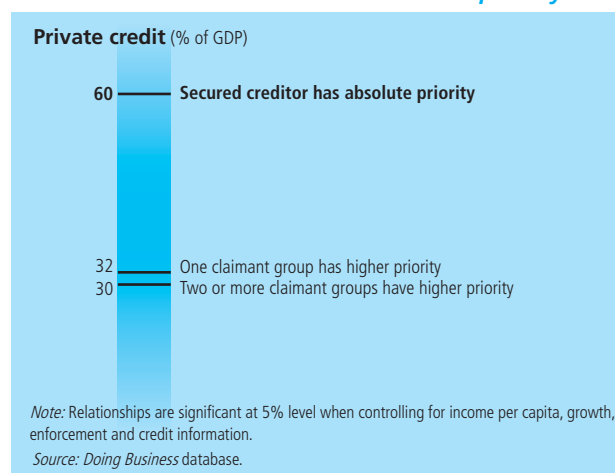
Private credit (% of GDP)

60 Secured creditor has absolute priority

32 One claimant group has higher priority
30 Two or more claimant groups have higher priority

Note: Relationships are significant at 5% level when controlling for income per capita, growth, enforcement and credit information.
Source: Doing Business database.